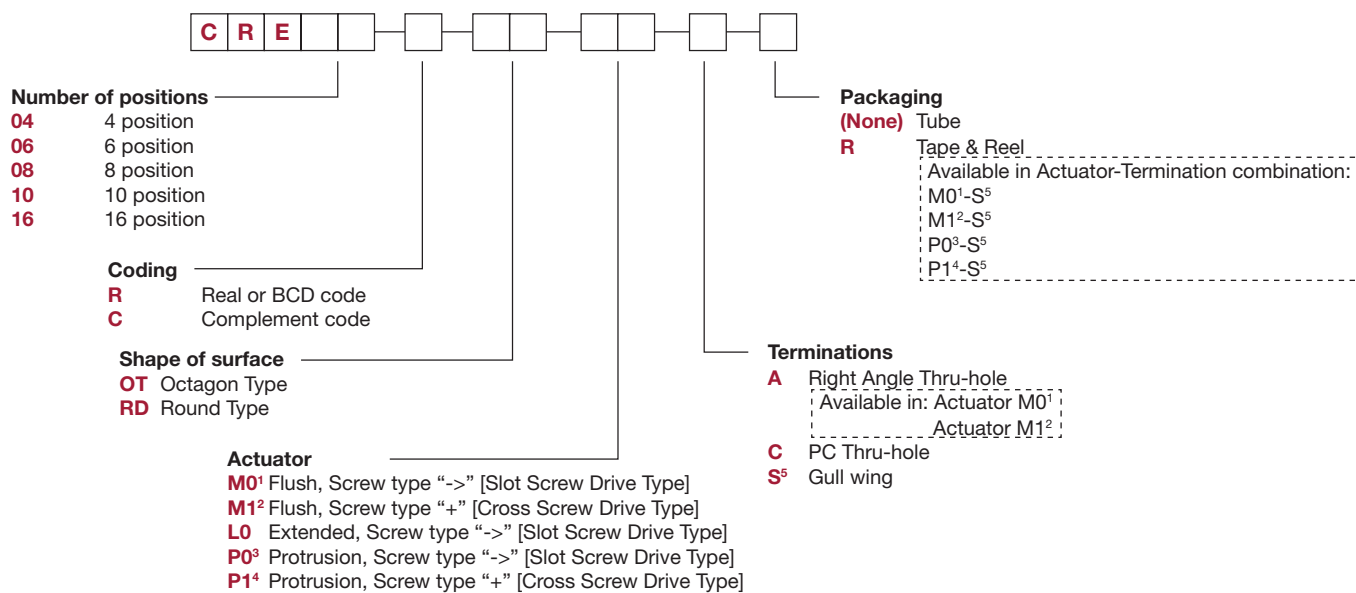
C R E

Packaging
(None) Tube
R Tape & Reel
Available in Actuator-Termination combination:
M0$^1$-S$^5$
M1$^2$-S$^5$
P0$^3$-S$^5$
P1$^4$-S$^5$

Number of positions
04 4 position
06 6 position
08 8 position
10 10 position
16 16 position

Coding
R Real or BCD code
C Complement code

Shape of surface
OT Octagon Type
RD Round Type

Terminations
A Right Angle Thru-hole
Available in: Actuator M0$^1$
Actuator M1$^2$
C PC Thru-hole
S$^5$ Gull wing

Actuator
M0$^1$ Flush, Screw type “->” [Slot Screw Drive Type]
M1$^2$ Flush, Screw type “+” [Cross Screw Drive Type]
L0 Extended, Screw type “->” [Slot Screw Drive Type]
P0$^3$ Protrusion, Screw type “->” [Slot Screw Drive Type]
P1$^4$ Protrusion, Screw type “+” [Cross Screw Drive Type]